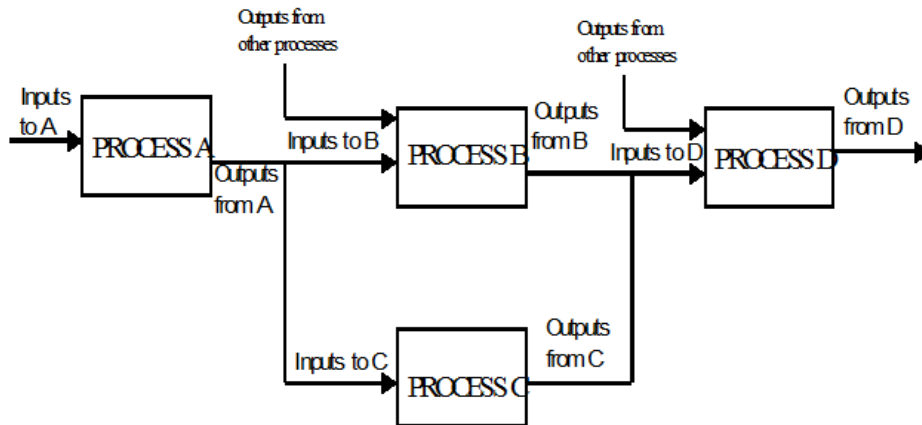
Outputs from other processes

Outputs from other processes

Inputs to A

PROCESS A

Outputs from A

Inputs to B

PROCESS B

Outputs from B

Inputs to D

PROCESS D

Outputs from D

Inputs to C

PROCESS C

Outputs from C